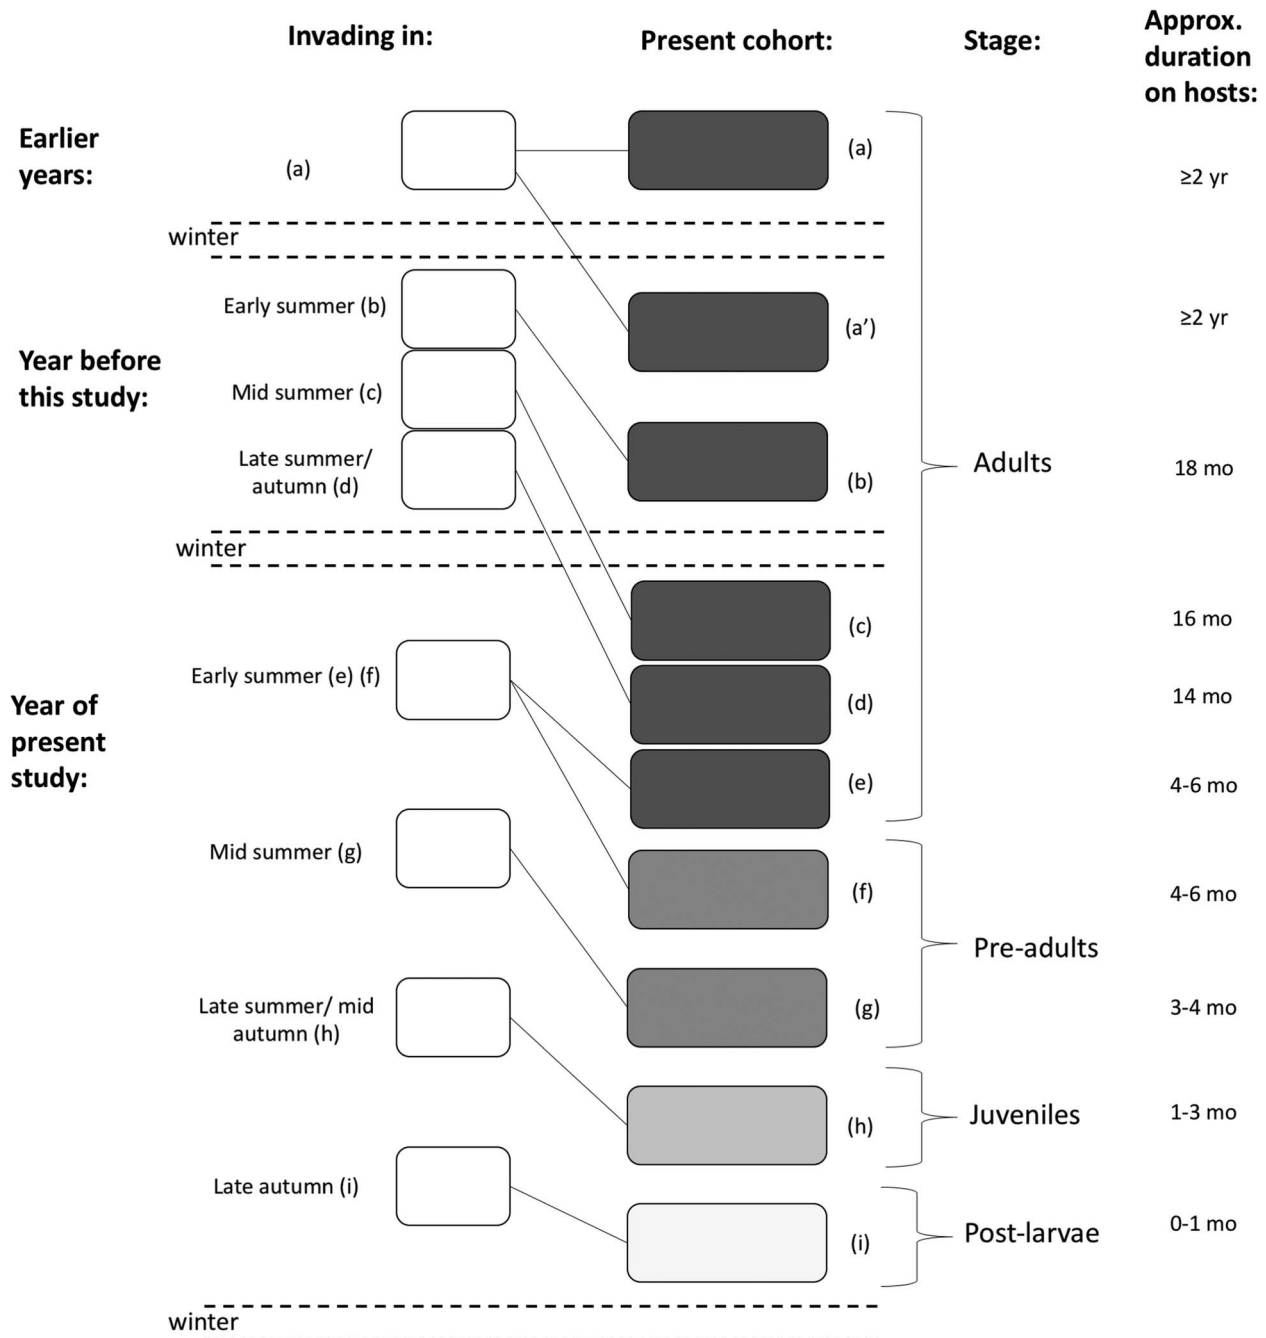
Invading in:

Present cohort:

Stage:

Approx. duration on hosts:

Earlier years:

(a)

(a)

≥2 yr

winter

Early summer (b)

(a')

≥2 yr

Year before this study:

Mid summer (c)

Adults

Late summer/ autumn (d)

(b)

18 mo

winter

(c)

16 mo

Early summer (e) (f)

(d)

14 mo

Year of present study:

(e)

4-6 mo

Mid summer (g)

(f)

4-6 mo

Pre-adults

Late summer/ mid autumn (h)

(g)

3-4 mo

(h)

Juveniles

1-3 mo

Late autumn (i)

(i)

Post-larvae

0-1 mo

winter